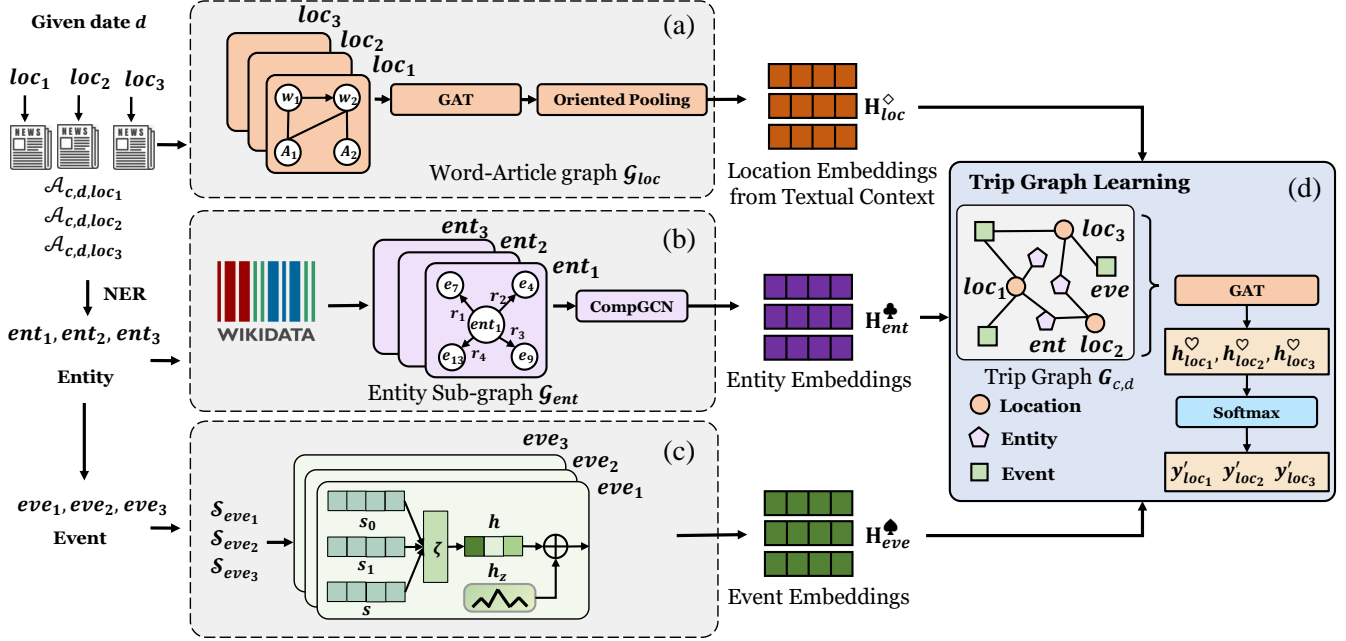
Given date $d$

$loc_1$ $loc_2$ $loc_3$

NEWS NEWS NEWS

$\mathcal{A}_{c,d,loc_1}$
$\mathcal{A}_{c,d,loc_2}$
$\mathcal{A}_{c,d,loc_3}$

NER

$ent_1, ent_2, ent_3$

Entity

$eve_1, eve_2, eve_3$

Event

(a)

$loc_3$
$loc_2$
$loc_1$

$w_1$ $w_2$ $A_1$ $A_2$

GAT

Oriented Pooling

Word-Article graph $\mathcal{G}_{loc}$

$\mathbf{H}^{\diamond}_{loc}$

Location Embeddings from Textual Context

(b)

WIKIDATA

$ent_3$
$ent_2$
$ent_1$

$e_7$ $e_4$ $r_2$ $r_1$ $ent_1$ $r_3$ $r_4$ $e_{13}$ $e_9$

CompGCN

Entity Sub-graph $\mathcal{G}_{ent}$

$\mathbf{H}^{\clubsuit}_{ent}$

Entity Embeddings

(c)

$S_{eve_1}$
$S_{eve_2}$
$S_{eve_3}$

$eve_3$
$eve_2$
$eve_1$

$s_0$ $s_1$ $s$ $\zeta$ $h$ $h_z$

$\mathbf{H}^{\spadesuit}_{eve}$

Event Embeddings

Trip Graph Learning

(d)

$loc_3$ $loc_1$ $eve$ $ent$ $loc_2$

Trip Graph $G_{c,d}$

Location

Entity

Event

GAT

$h^{\heartsuit}_{loc_1}, h^{\heartsuit}_{loc_2}, h^{\heartsuit}_{loc_3}$

Softmax

$y'_{loc_1}$ $y'_{loc_2}$ $y'_{loc_3}$